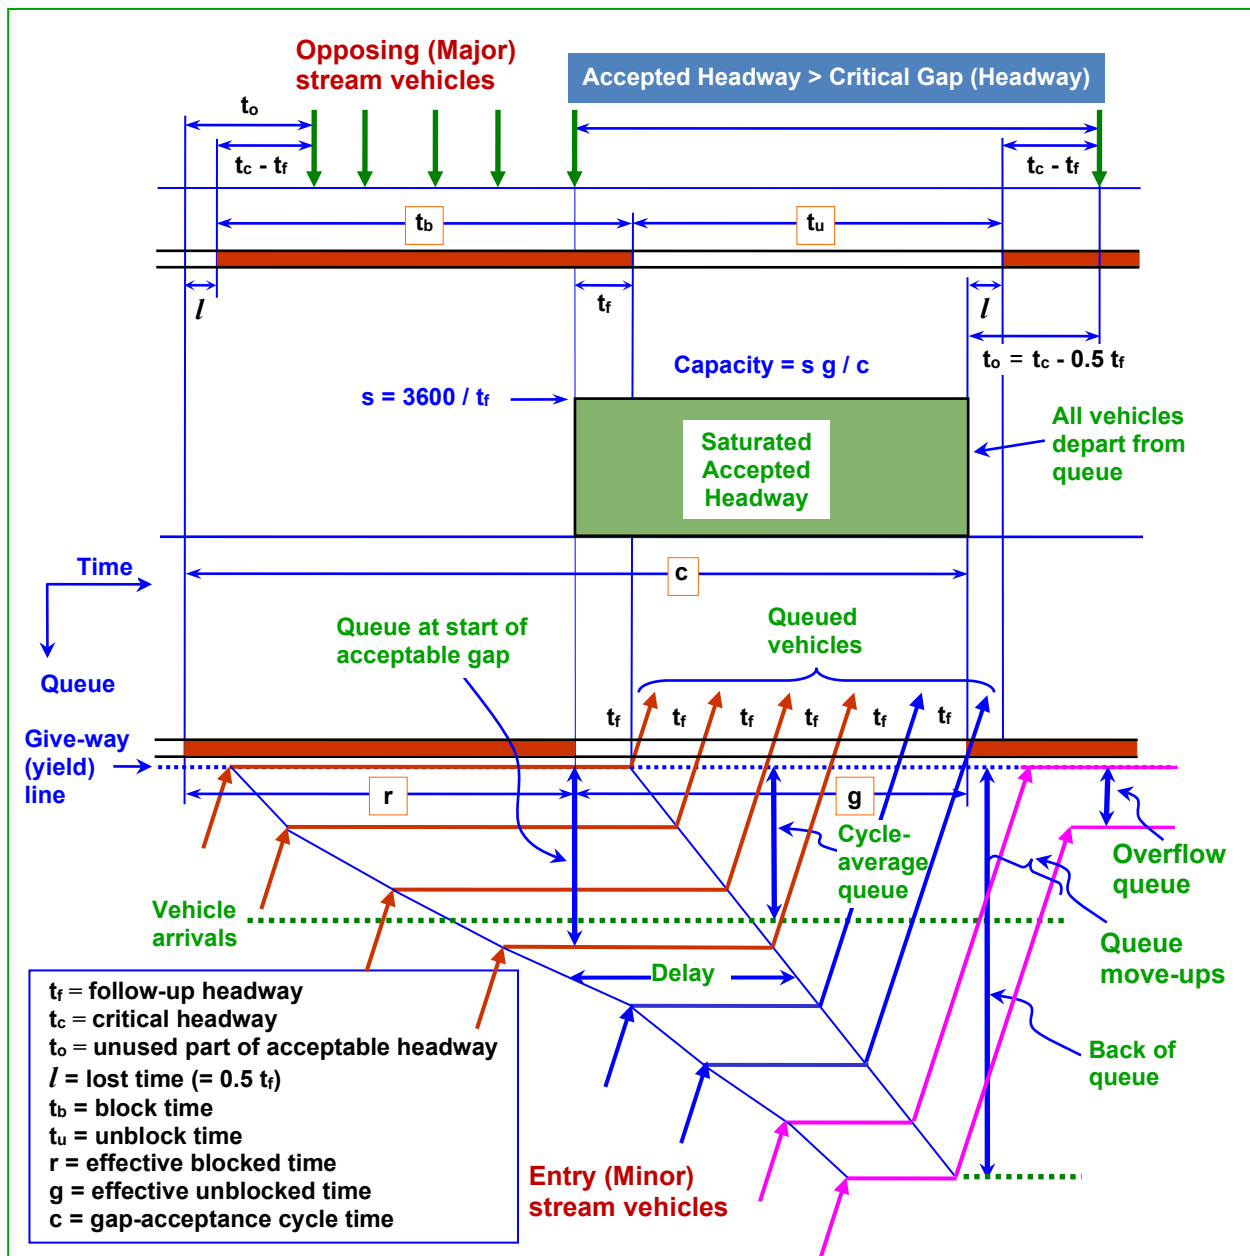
Opposing (Major) stream vehicles

Accepted Headway > Critical Gap (Headway)

$t_o$

$t_c$ - $t_f$

$t_c$ - $t_f$

$t_b$

$t_u$

$l$

$t_f$

$l$

$t_o$ = $t_c$ - 0.5 $t_f$

Capacity = s g / c

s = 3600 / $t_f$

Saturated Accepted Headway

All vehicles depart from queue

Time

Queue

c

Queue at start of acceptable gap

Queued vehicles

$t_f$ $t_f$ $t_f$ $t_f$ $t_f$ $t_f$

Give-way (yield) line

r

g

Cycle-average queue

Overflow queue

Vehicle arrivals

Queue move-ups

Delay

Back of queue

$t_f$ = follow-up headway
$t_c$ = critical headway
$t_o$ = unused part of acceptable headway
$l$ = lost time (= 0.5 $t_f$)
$t_b$ = block time
$t_u$ = unblock time
r = effective blocked time
g = effective unblocked time
c = gap-acceptance cycle time

Entry (Minor) stream vehicles